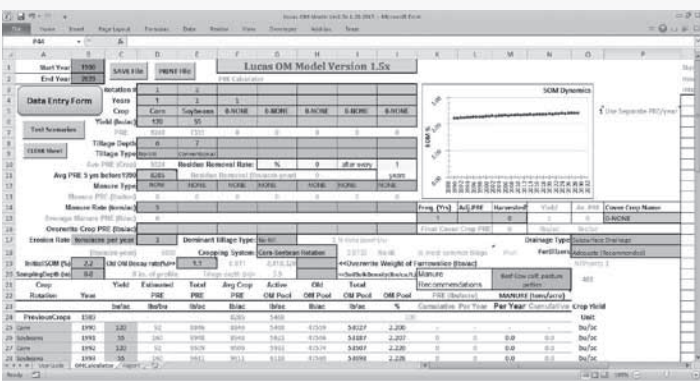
Lucas OM Model Version 1.5x

Start Year 1990
End Year 2035
SAVE File
PRINT File
OM Calculator
Data Entry Form
Rotation # 1 2
Years 1 1 1
Crop Corn Soybeans 0-NONE 0-NONE 0-NONE 0-NONE 0-NONE 0-NONE
Yield (bu/ac) 130 55
Test Scenarios
CLEAR Sheet
Tillage Depth 0 7
Tillage Type No-till Conventional
Residue Removal Rate: % 0 after every 1
Avg PRE 5 yrs before 1990 8285
Manure Type NONE NONE NONE NONE NONE NONE
Manure Rate (tons/ac) 1
Overwrite Crop PRE (lb/ac)
Erosion Rate tons/acre per year 1
Dominant Tillage Type: No-till
Cropping System: Corn-Soybean Rotation
InitialSOM (%) 2.2
SamplingDepth (in) 6.0
OM Decay rate%/yr 1.1
<<Overwrite Weight of Farmers/Ace (lb/ac)
Manure Recommendations
SOM Dynamics
SOM %
Use Separate PRE/year?
Freq. (Yrs) Adj.PRE Harvested Yield Av. PRE Cover Crop Name
0-NONE
Drainage Type Subsurface Drainage
Fertilizers Manure (Recommended)
Crop Rotation Year Yield bu/ac Estimated PRE lb/ac Total PRE lb/ac Avg Crop PRE lb/ac Active OM Pool lb/ac Old OM Pool lb/ac Total OM Pool lb/ac OM Pool % Cumulative Per Year Per Year Cumulative Crop Yield Unit
MANURE (tons/acre)
PreviousCrops 1980
Corn 1990 120
Soybeans 1990 55
Corn 1990 120
Soybeans 1990 55
bu/ac